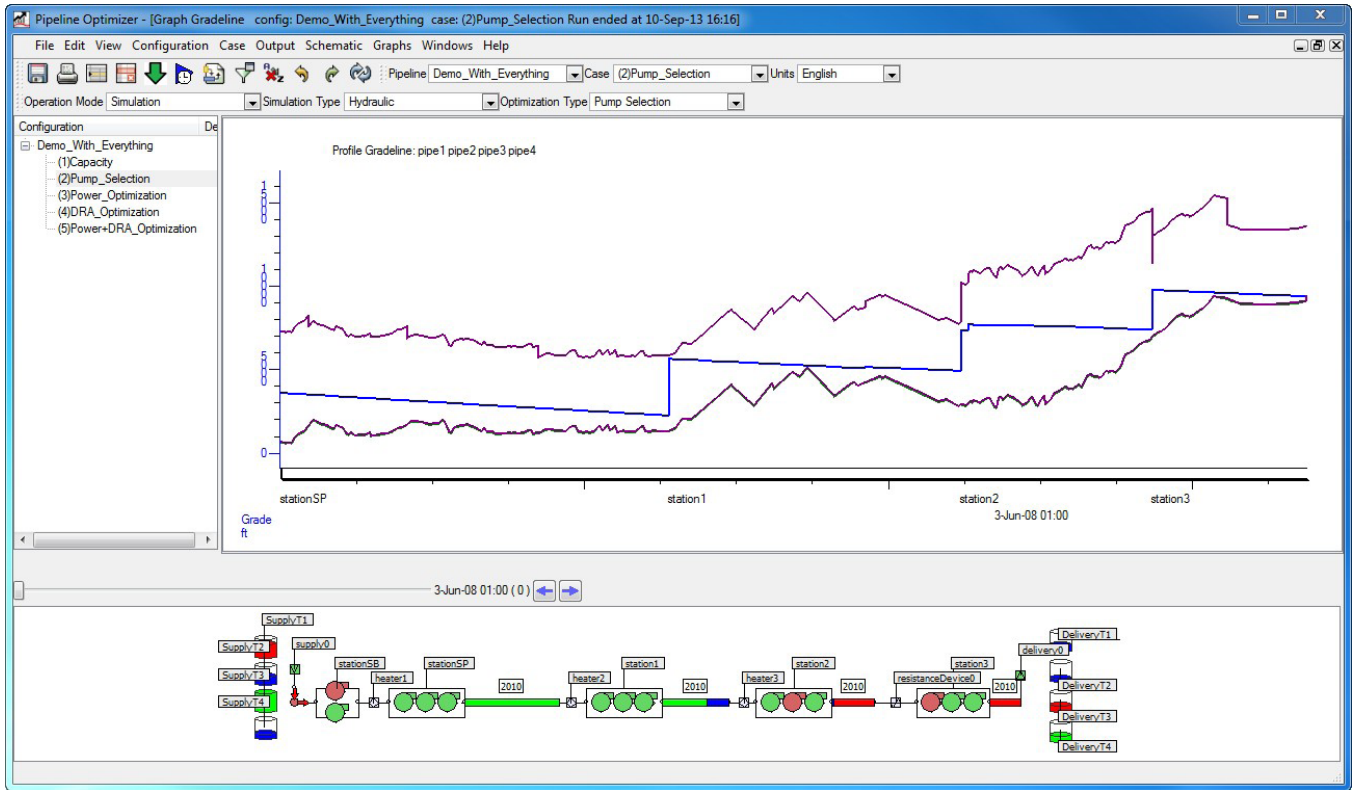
Pipeline Optimizer - [Graph Gradeline config: Demo_With_Everything case: (2)Pump_Selection Run ended at 10-Sep-13 16:16]

File Edit View Configuration Case Output Schematic Graphs Windows Help

Pipeline Demo_With_Everything Case (2)Pump_Selection Units English

Operation Mode Simulation Simulation Type Hydraulic Optimization Type Pump Selection

Configuration De

Demo_With_Everything
(1)Capacity
(2)Pump_Selection
(3)Power_Optimization
(4)DRA_Optimization
(5)Power+DRA_Optimization

Profile Gradeline: pipe1 pipe2 pipe3 pipe4

1500

1000

500

0

stationSP station1 station2 station3

3-Jun-08 01:00

Grade ft

3-Jun-08 01:00 ( 0 )

SupplyT1
SupplyT2
SupplyT3
SupplyT4
supply0
stationSB
heater1
stationSP
2010
heater2
station1
2010
heater3
station2
2010
resistanceDevice0
station3
2010
delivery0
DeliveryT1
DeliveryT2
DeliveryT3
DeliveryT4